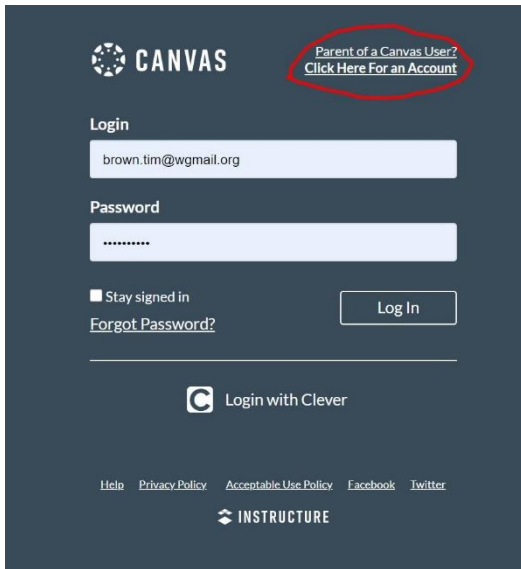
CANVAS

Parent of a Canvas User?
Click Here For an Account

Login

brown.tim@wgmail.org

Password

••••••••••

Stay signed in

Forgot Password?

Log In

Login with Clever

Help Privacy Policy Acceptable Use Policy Facebook Twitter

INSTRUCTURE